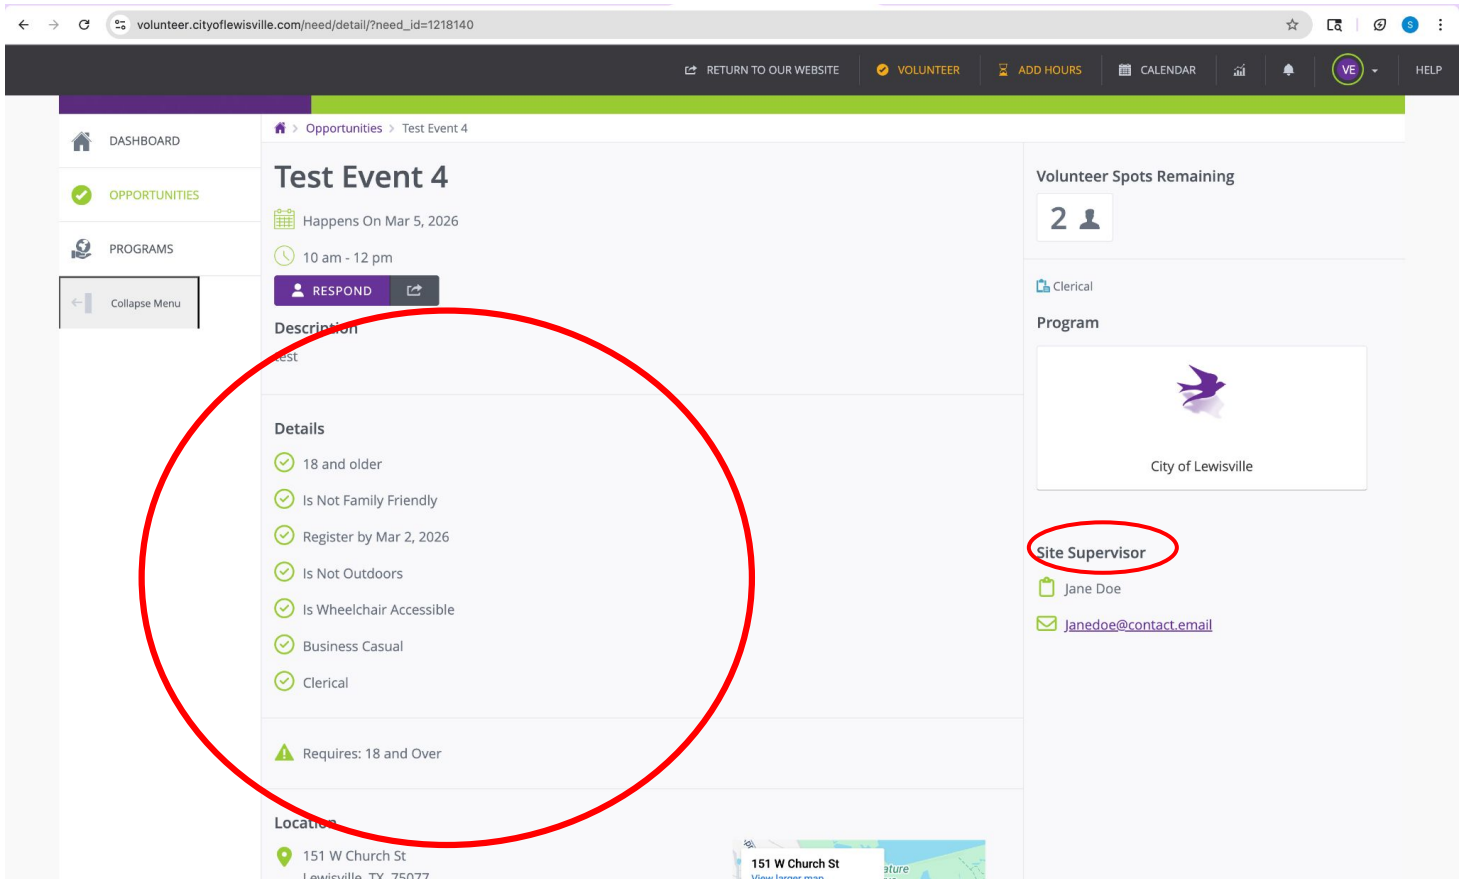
volunteer.cityoflewisville.com/need/detail/?need_id=1218140

RETURN TO OUR WEBSITE VOLUNTEER ADD HOURS CALENDAR VE HELP

DASHBOARD
OPPORTUNITIES
PROGRAMS
Collapse Menu

Opportunities > Test Event 4

Test Event 4

Happens On Mar 5, 2026

10 am - 12 pm

RESPOND

Description
Test

Details
18 and older
Is Not Family Friendly
Register by Mar 2, 2026
Is Not Outdoors
Is Wheelchair Accessible
Business Casual
Clerical

Requires: 18 and Over

Location
151 W Church St
Lewisville, TX 75077

151 W Church St
View larger map

Volunteer Spots Remaining
2

Clerical

Program

City of Lewisville

Site Supervisor
Jane Doe
Janedoe@contact.email